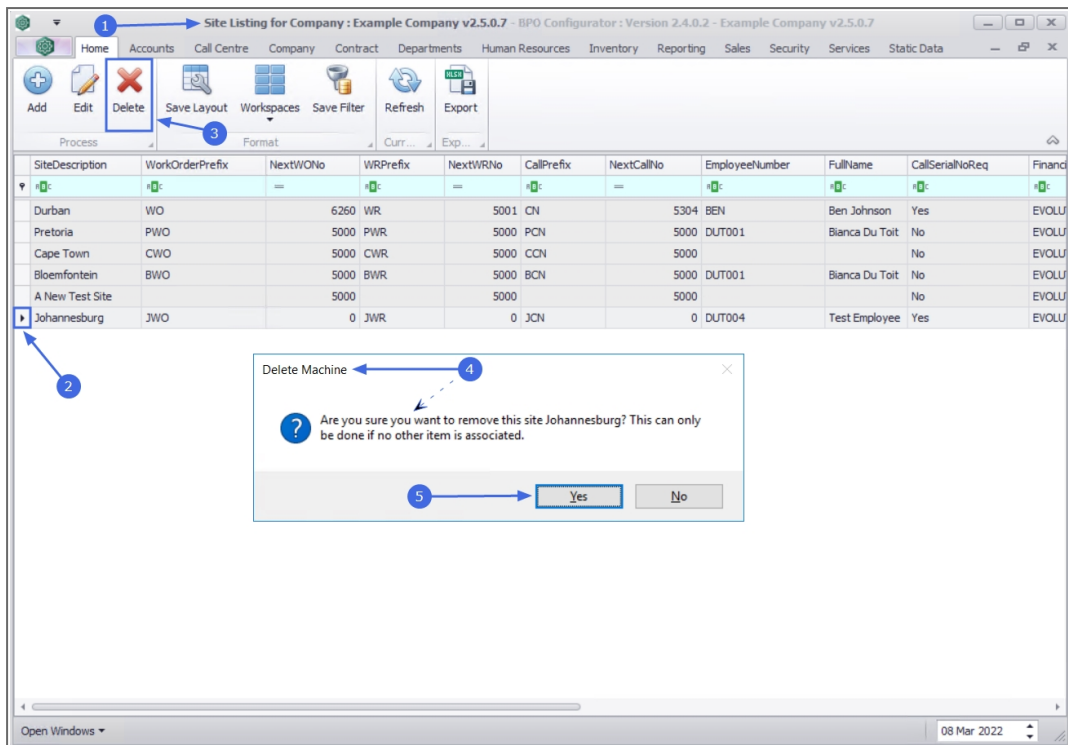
Site Listing for Company : Example Company v2.5.0.7 - BPO Configurator : Version 2.4.0.2 - Example Company v2.5.0.7

1

Home Accounts Call Centre Company Contract Departments Human Resources Inventory Reporting Sales Security Services Static Data

Add Edit Delete Save Layout Workspaces Save Filter Refresh Export

Process Format Curr... Exp...

3

| SiteDescription | WorkOrderPrefix | NextWONo | WRPrefix | NextWRNo | CallPrefix | NextCallNo | EmployeeNumber | FullName | CallSerialNoReq | Financ |
|---|---|---|---|---|---|---|---|---|---|---|
| Durban | WO | 6260 | WR | 5001 | CN | 5304 | BEN | Ben Johnson | Yes | EVOLU |
| Pretoria | PWO | 5000 | PWR | 5000 | PCN | 5000 | DUT001 | Bianca Du Toit | No | EVOLU |
| Cape Town | CWO | 5000 | CWR | 5000 | CCN | 5000 | | | No | EVOLU |
| Bloemfontein | BWO | 5000 | BWR | 5000 | BCN | 5000 | DUT001 | Bianca Du Toit | No | EVOLU |
| A New Test Site | | 5000 | | 5000 | | 5000 | | | No | EVOLU |
| Johannesburg | JWO | 0 | JWR | 0 | JCN | 0 | DUT004 | Test Employee | Yes | EVOLU |

2

Delete Machine

4

Are you sure you want to remove this site Johannesburg? This can only be done if no other item is associated.

5

Yes No

Open Windows

08 Mar 2022